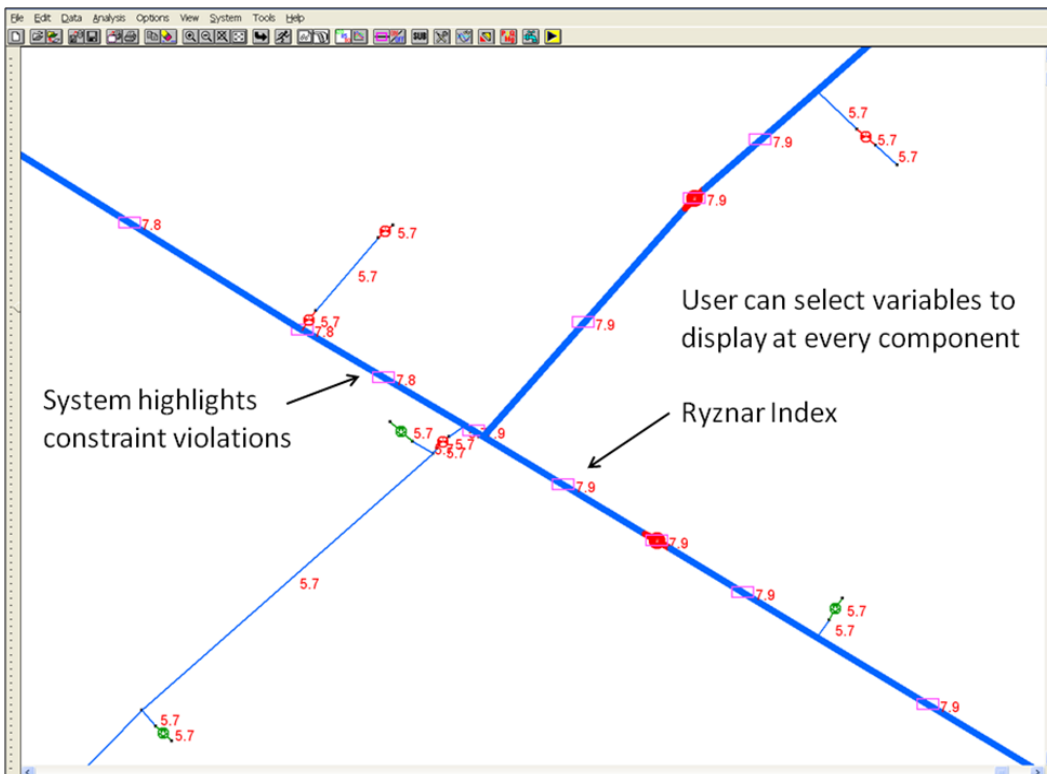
File Edit Data Analysis Options View System Tools Help

SUB

5.7
5.7
5.7
7.9
7.9
7.8
5.7
5.7
5.7
7.8
User can select variables to display at every component
7.9
7.8
System highlights constraint violations
Ryznar Index
5.7
5.7
5.7
7.9
5.7
7.9
7.9
5.7
7.9
5.7
5.7
5.7
5.7
7.9